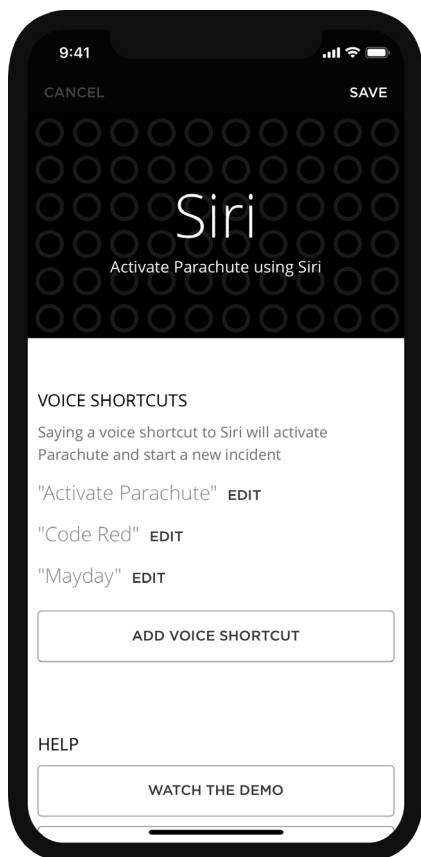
9:41

CANCEL

SAVE

Siri

Activate Parachute using Siri

VOICE SHORTCUTS

Saying a voice shortcut to Siri will activate Parachute and start a new incident

"Activate Parachute" EDIT

"Code Red" EDIT

"Mayday" EDIT

ADD VOICE SHORTCUT

HELP

WATCH THE DEMO